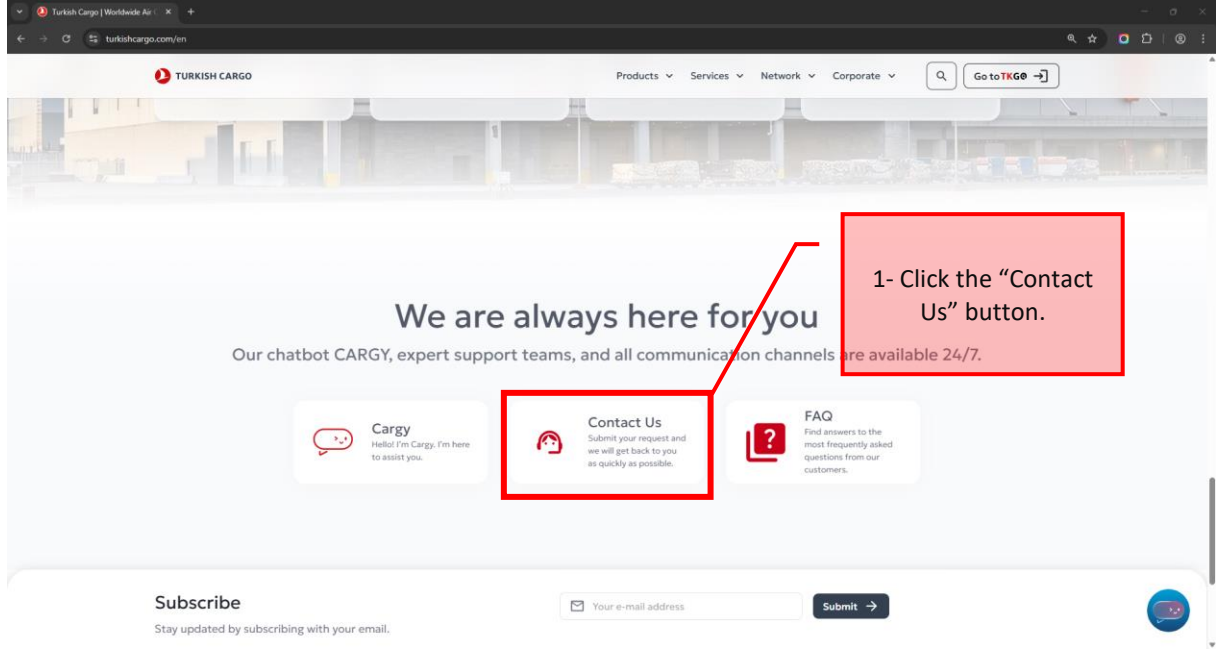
Turkish Cargo | Worldwide Air C

turkishcargo.com/en

TURKISH CARGO

Products Services Network Corporate

Go to TKGO

1- Click the “Contact Us” button.

We are always here for you

Our chatbot CARGY, expert support teams, and all communication channels are available 24/7.

Cargy
Hello! I'm Cargy. I'm here to assist you.

Contact Us
Submit your request and we will get back to you as quickly as possible.

FAQ
Find answers to the most frequently asked questions from our customers.

Subscribe
Stay updated by subscribing with your email.

Your e-mail address

Submit